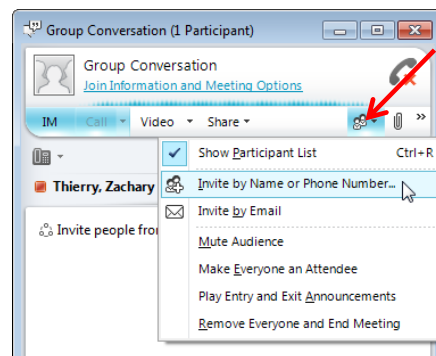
Group Conversation (1 Participant)

Group Conversation
Join Information and Meeting Options

IM Call Video Share

Thierry, Zachary

Invite people fro

Show Participant List Ctrl+R
Invite by Name or Phone Number...
Invite by Email
Mute Audience
Make Everyone an Attendee
Play Entry and Exit Announcements
Remove Everyone and End Meeting